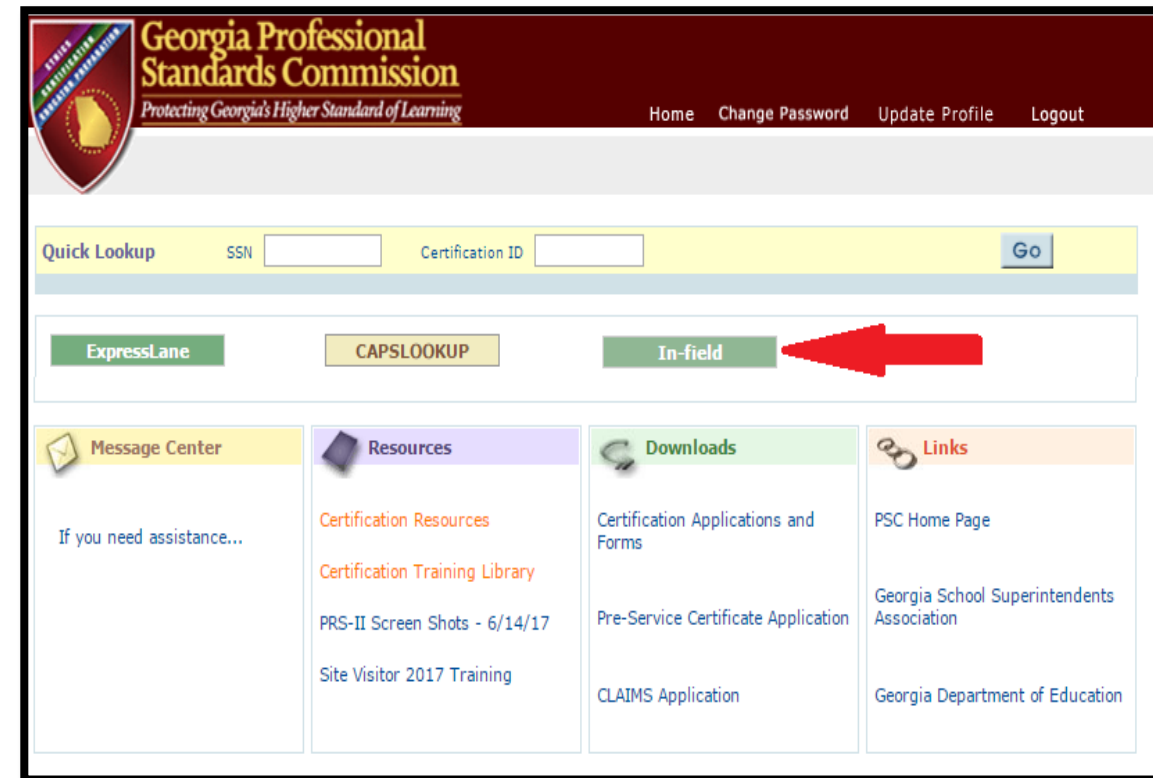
ETHICS CERTIFICATION EDUCATOR PREPARATION

Georgia Professional Standards Commission
Protecting Georgia's Higher Standard of Learning

Home Change Password Update Profile Logout

Quick Lookup SSN Certification ID Go

ExpressLane CAPSLOOKUP In-field

Message Center

If you need assistance...

Resources

Certification Resources

Certification Training Library

PRS-II Screen Shots - 6/14/17

Site Visitor 2017 Training

Downloads

Certification Applications and Forms

Pre-Service Certificate Application

CLAIMS Application

Links

PSC Home Page

Georgia School Superintendents Association

Georgia Department of Education